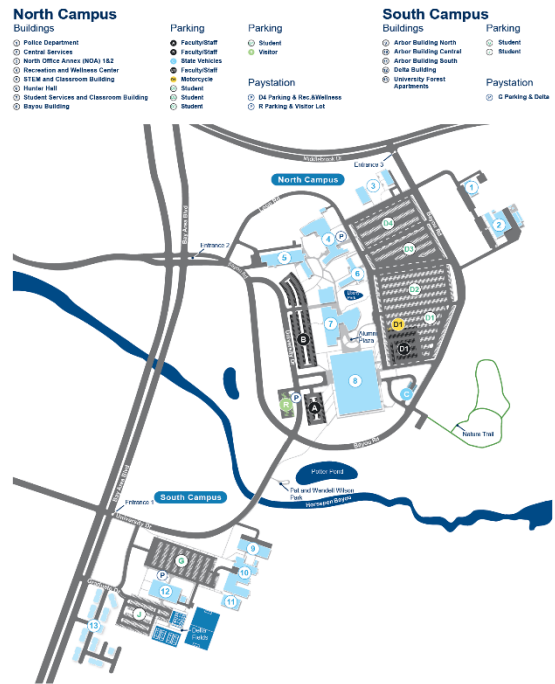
North Campus
Buildings
1 Police Department
2 Central Services
3 North Office Annex (NOA) 1&2
4 Recreation and Wellness Center
5 STEM and Classroom Building
6 Hunter Hall
7 Student Services and Classroom Building
8 Bayou Building

Parking
A Faculty/Staff
B Faculty/Staff
State Vehicles
D1 Faculty/Staff
M Motorcycle
D2 Student
D3 Student
D4 Student

Parking
S Student
V Visitor

Paystation
P D4 Parking & Rec.&Wellness
P R Parking & Visitor Lot

South Campus
Buildings
9 Arbor Building North
10 Arbor Building Central
11 Arbor Building South
12 Delta Building
13 University Forest Apartments

Parking
S Student
G Student

Paystation
P G Parking & Delta

Middlebrook Dr
Entrance 3
North Campus
1
2
3
D4
4
P
Entrance 2
Bay Area Blvd
5
D3
6
D2
7
D1
D1
B
Alumni Plaza
8
R
P
A
Bayou Rd
Nature Trail
Pebble Pond
Pat and Wendell Wilson Park
Horsepen Bayou
Bay Area Blvd
Entrance 1
South Campus
University Dr
G
9
P
10
12
11
13
Delta Fields
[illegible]